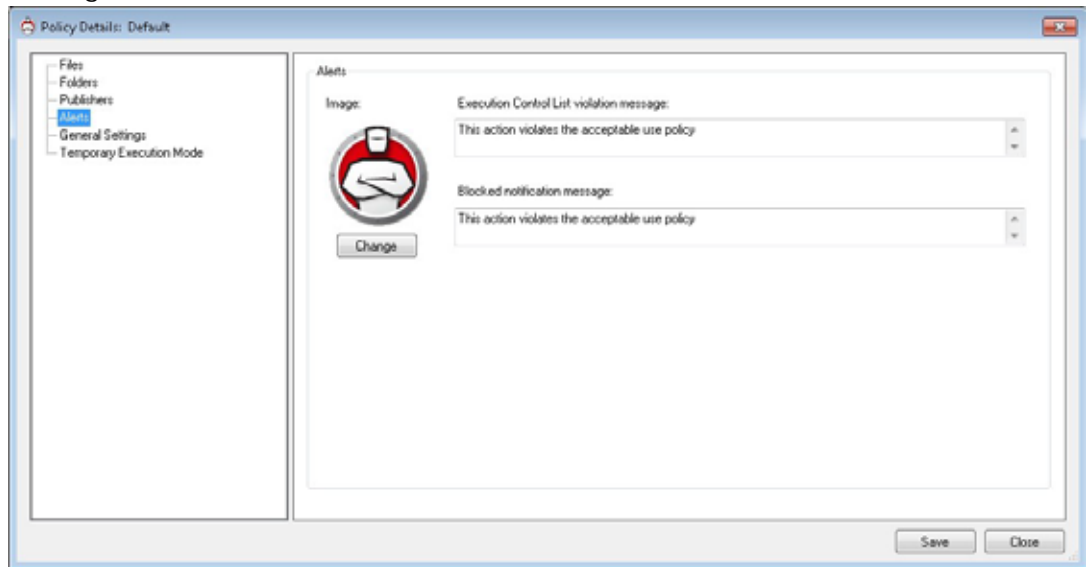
Policy Details: Default

Files
Folders
Publishers
Alerts
General Settings
Temporary Execution Mode

Alerts

Image:

Change

Execution Control List violation message:

This action violates the acceptable use policy

Blocked notification message:

This action violates the acceptable use policy

Save
Close